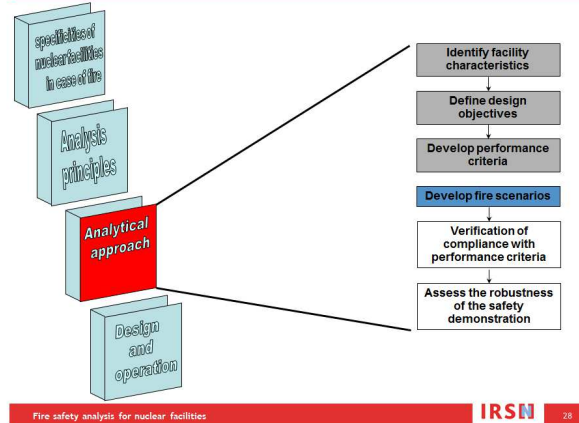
specificities of nuclear facilities in case of fire

Analysis principles

Analytical approach

Design and operation

Identify facility characteristics

Define design objectives

Develop performance criteria

Develop fire scenarios

Verification of compliance with performance criteria

Assess the robustness of the safety demonstration

Fire safety analysis for nuclear facilities

IRSN

28